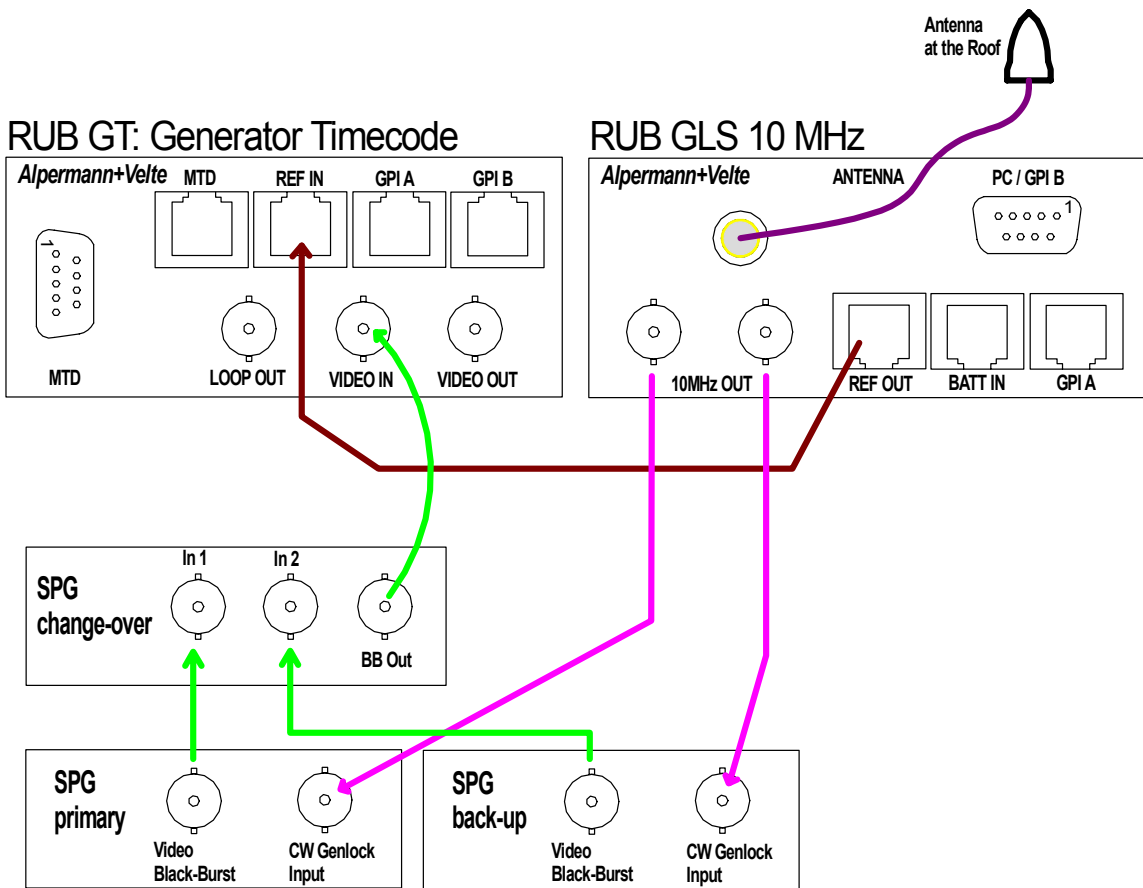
Antenna at the Roof

RUB GT: Generator Timecode

Alpermann+Velte

MTD

REF IN

GPI A

GPI B

1

MTD

LOOP OUT

VIDEO IN

VIDEO OUT

RUB GLS 10 MHz

Alpermann+Velte

ANTENNA

PC / GPI B

1

10MHz OUT

REF OUT

BATT IN

GPI A

SPG change-over

In 1

In 2

BB Out

SPG primary

Video Black-Burst

CW Genlock Input

SPG back-up

Video Black-Burst

CW Genlock Input